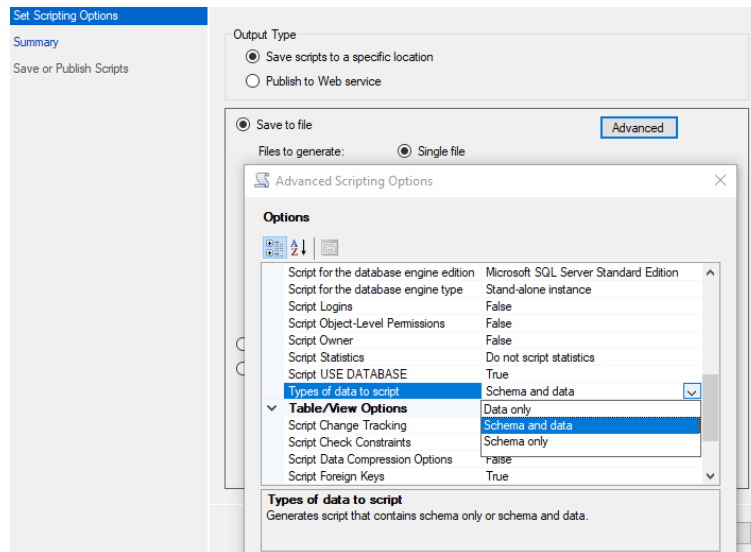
Set Scripting Options
Summary
Save or Publish Scripts

Output Type
Save scripts to a specific location
Publish to Web service

Save to file
Advanced
Files to generate:
Single file

Advanced Scripting Options

Options

| | |
|---|---|
| Script for the database engine edition | Microsoft SQL Server Standard Edition |
| Script for the database engine type | Stand-alone instance |
| Script Logins | False |
| Script Object-Level Permissions | False |
| Script Owner | False |
| Script Statistics | Do not script statistics |
| Script USE DATABASE | True |
| Types of data to script | Schema and data |
| Table/View Options | |
| Script Change Tracking | Data only |
| Script Check Constraints | Schema and data |
| Script Data Compression Options | Schema only |
| Script Foreign Keys | True |

Types of data to script
Generates script that contains schema only or schema and data.